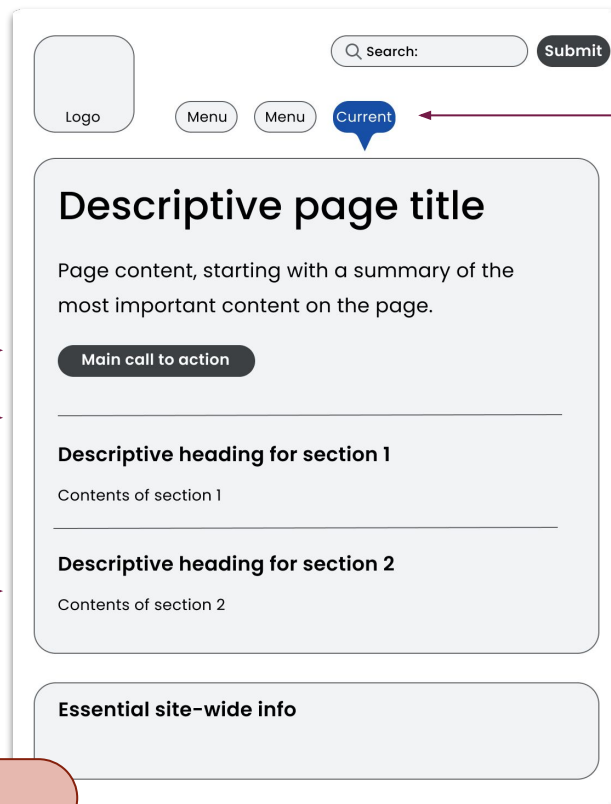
Search:
Submit

Logo
Menu
Menu
Current

Descriptive page title

Page content, starting with a summary of the most important content on the page.

Main call to action

Descriptive heading for section 1

Contents of section 1

Descriptive heading for section 2

Contents of section 2

Essential site-wide info